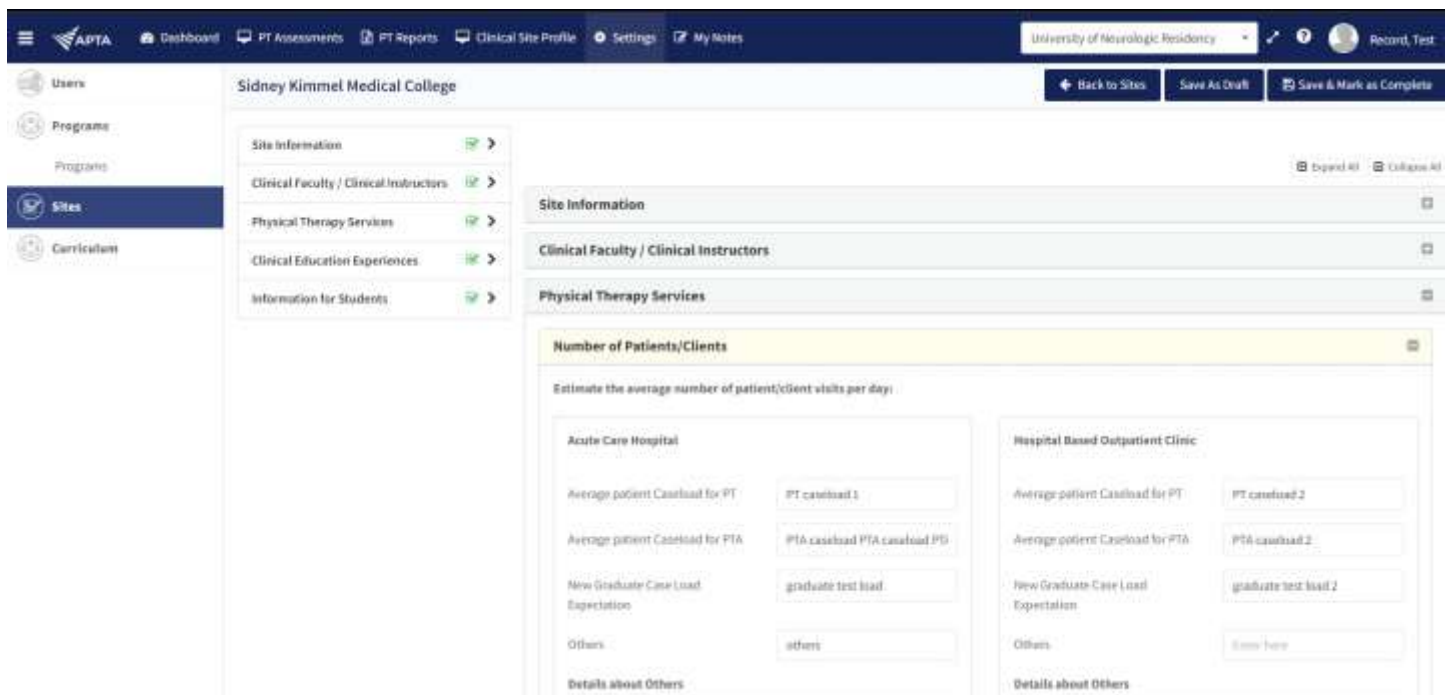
APTA Dashboard PT Assessments PT Reports Clinical Site Profile Settings My Notes

University of Neurologic Residency

Record, Test

Users

Programs

Programs

Sites

Curriculum

Sidney Kimmel Medical College

Back to Sites

Save As Draft

Save & Mark as Complete

Site Information

Clinical Faculty / Clinical Instructors

Physical Therapy Services

Clinical Education Experiences

Information for Students

Expand All

Collapse All

Site Information

Clinical Faculty / Clinical Instructors

Physical Therapy Services

Number of Patients/Clients

Estimate the average number of patient/client visits per day:

Acute Care Hospital

Average patient Caseload for PT

PT caseload 1

Average patient Caseload for PTA

PTA caseload PTA caseload PTi

New Graduate Case Load Expectation

graduate test load

Others

others

Details about Others

Hospital Based Outpatient Clinic

Average patient Caseload for PT

PT caseload 2

Average patient Caseload for PTA

PTA caseload 2

New Graduate Case Load Expectation

graduate test load 2

Others

Enter here

Details about Others